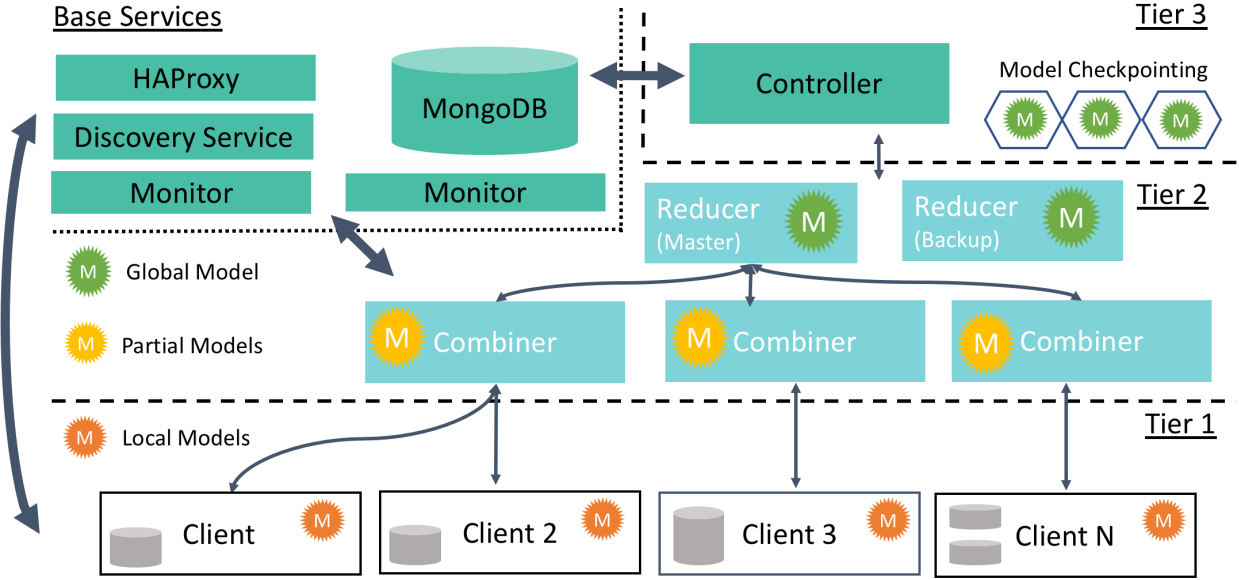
Base Services

HAProxy

Discovery Service

Monitor

MongoDB

Monitor

Tier 3

Controller

Model Checkpointing

M

M

M

Tier 2

Reducer (Master)

M

Reducer (Backup)

M

M Global Model

M Partial Models

M Combiner

M Combiner

M Combiner

Tier 1

M Local Models

Client

M

Client 2

M

Client 3

M

Client N

M